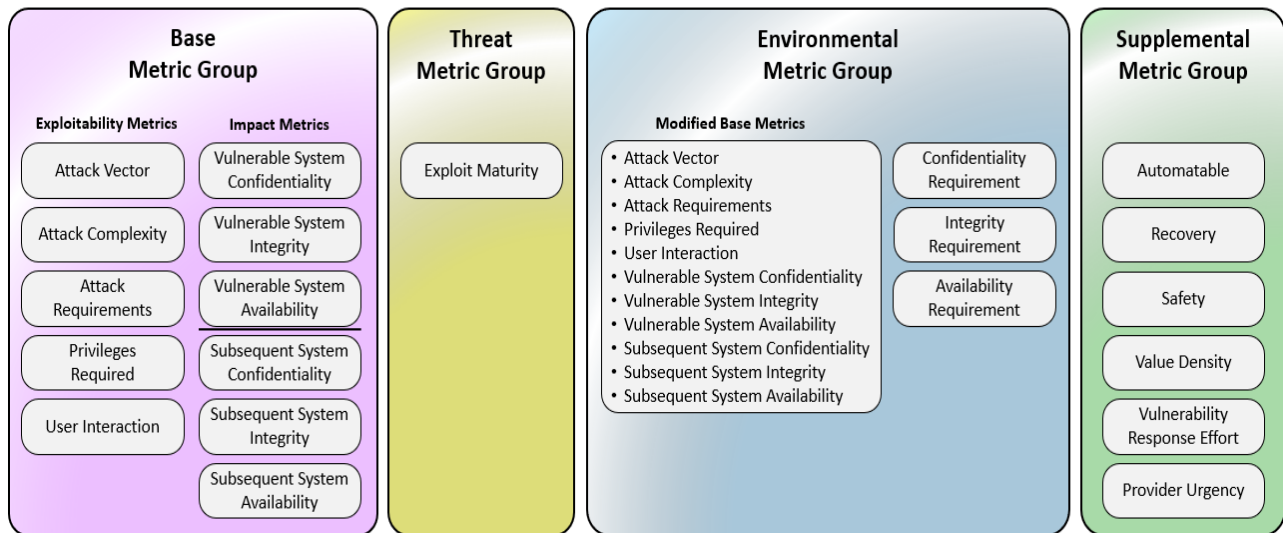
Base Metric Group

Exploitability Metrics

Attack Vector

Attack Complexity

Attack Requirements

Privileges Required

User Interaction

Impact Metrics

Vulnerable System Confidentiality

Vulnerable System Integrity

Vulnerable System Availability

Subsequent System Confidentiality

Subsequent System Integrity

Subsequent System Availability

Threat Metric Group

Exploit Maturity

Environmental Metric Group

Modified Base Metrics

- Attack Vector
- Attack Complexity
- Attack Requirements
- Privileges Required
- User Interaction
- Vulnerable System Confidentiality
- Vulnerable System Integrity
- Vulnerable System Availability
- Subsequent System Confidentiality
- Subsequent System Integrity
- Subsequent System Availability

Confidentiality Requirement

Integrity Requirement

Availability Requirement

Supplemental Metric Group

Automatable

Recovery

Safety

Value Density

Vulnerability Response Effort

Provider Urgency